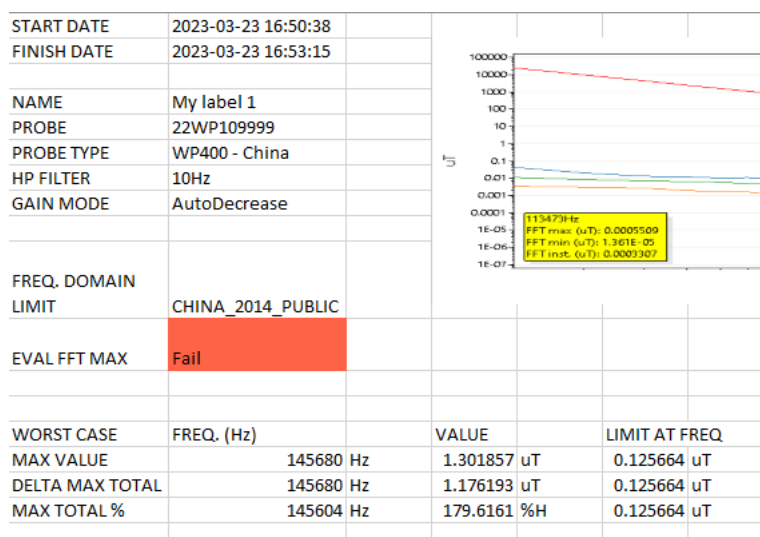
START DATE 2023-03-23 16:50:38
FINISH DATE 2023-03-23 16:53:15

NAME My label 1
PROBE 22WP109999
PROBE TYPE WP400 - China
HP FILTER 10Hz
GAIN MODE AutoDecrease

FREQ. DOMAIN LIMIT CHINA_2014_PUBLIC

EVAL FFT MAX Fail

100000
10000
1000
100
10
1
0.1
0.01
0.001
0.0001
1E-05
1E-06
1E-07
uT

113473Hz
FFT max (uT): 0.0005509
FFT min (uT): 1.361E-05
FFT inst. (uT): 0.0003307

| WORST CASE | FREQ. (Hz) | | VALUE | | LIMIT AT FREQ | |
|---|---|---|---|---|---|---|
| MAX VALUE | 145680 | Hz | 1.301857 | uT | 0.125664 | uT |
| DELTA MAX TOTAL | 145680 | Hz | 1.176193 | uT | 0.125664 | uT |
| MAX TOTAL % | 145604 | Hz | 179.6161 | %H | 0.125664 | uT |